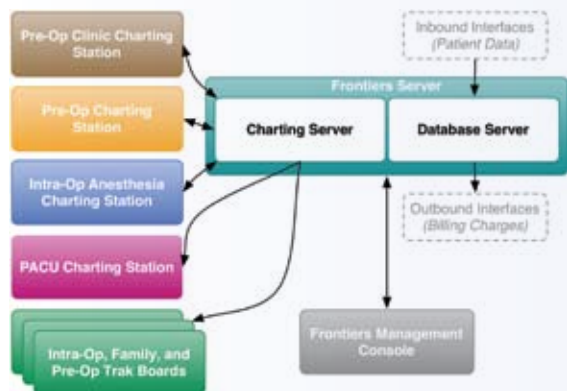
Pre-Op Clinic Charting Station

Inbound Interfaces
(Patient Data)

Pre-Op Charting Station

Frontiers Server

Charting Server

Database Server

Intra-Op Anesthesia Charting Station

Outbound Interfaces
(Billing Charges)

PACU Charting Station

Frontiers Management Console

Intra-Op, Family, and Pre-Op Trak Boards